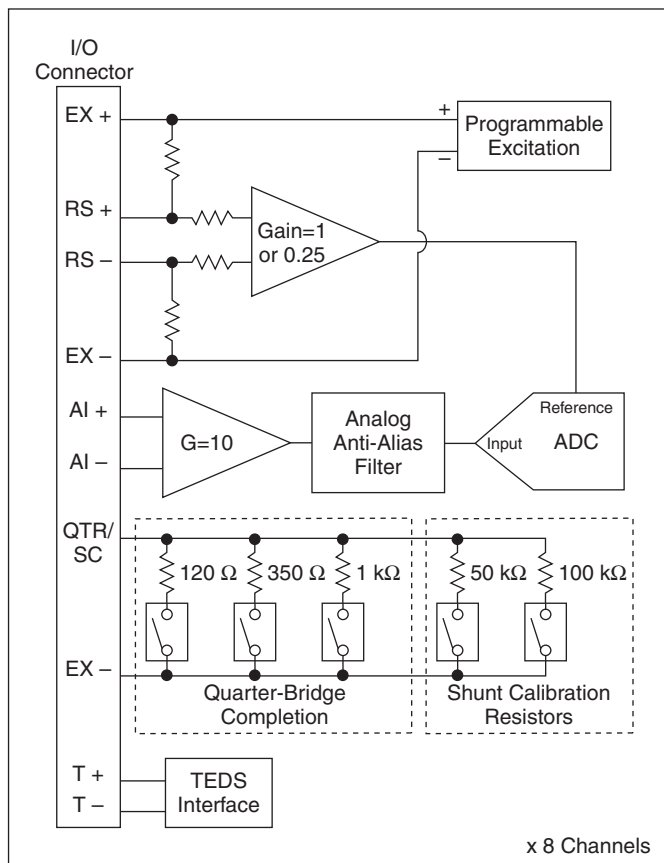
I/O Connector

EX +

RS +

RS –

EX –

AI +

AI –

QTR/ SC

EX –

T +

T –

+

–

Programmable Excitation

Gain=1 or 0.25

G=10

Analog Anti-Alias Filter

Reference

Input

ADC

120 Ω

350 Ω

1 kΩ

50 kΩ

100 kΩ

Quarter-Bridge Completion

Shunt Calibration Resistors

TEDS Interface

x 8 Channels